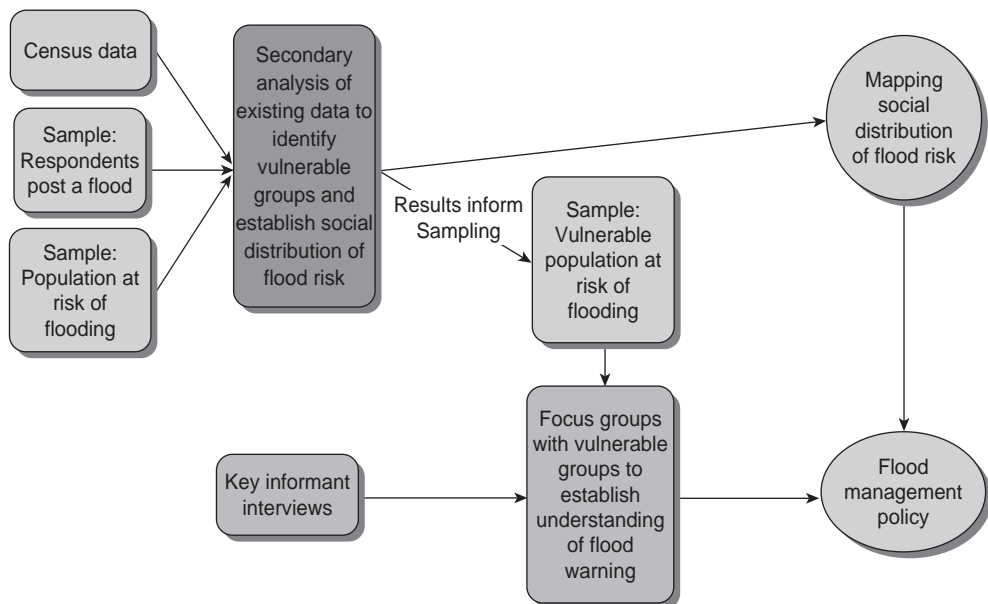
Census data

Sample: Respondents post a flood

Sample: Population at risk of flooding

Secondary analysis of existing data to identify vulnerable groups and establish social distribution of flood risk

Mapping social distribution of flood risk

Results inform Sampling

Sample: Vulnerable population at risk of flooding

Key informant interviews

Focus groups with vulnerable groups to establish understanding of flood warning

Flood management policy